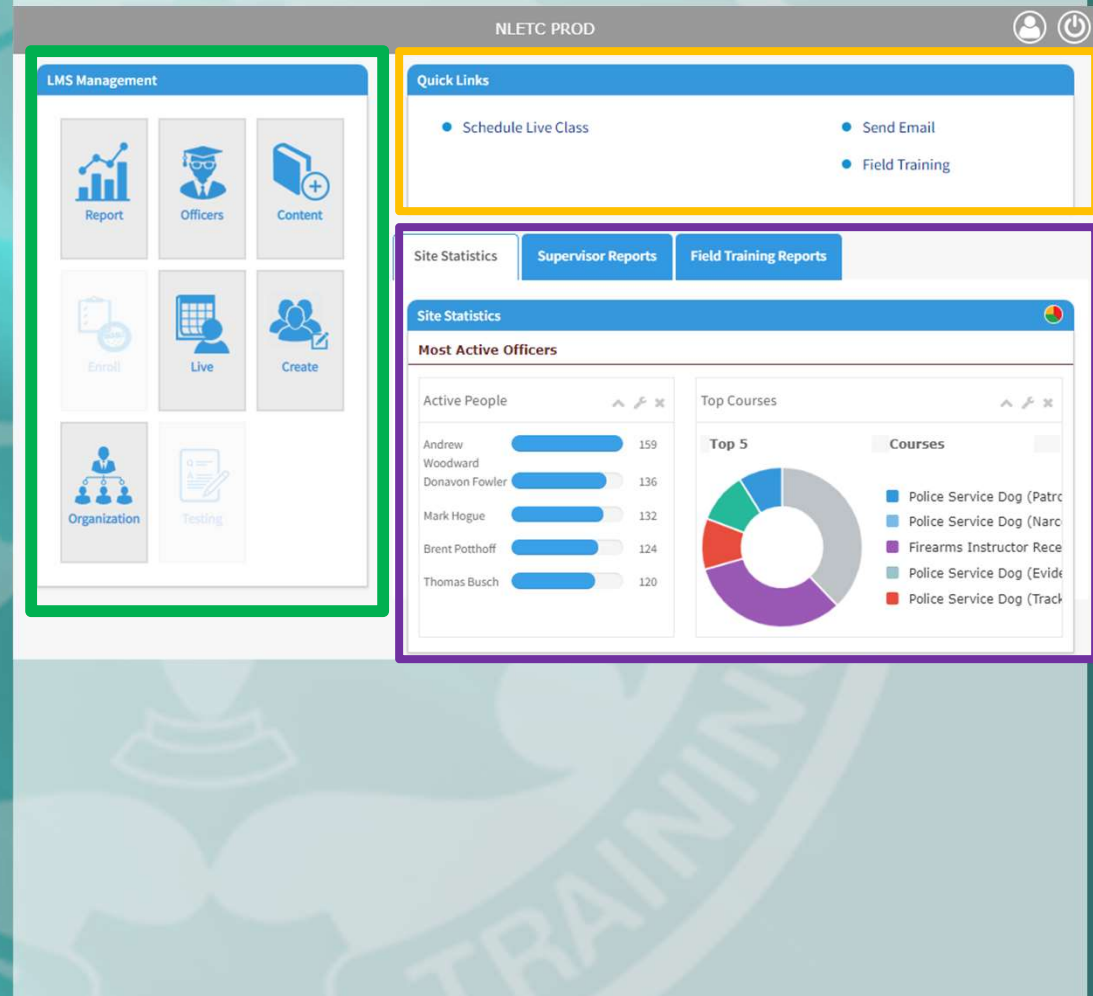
NLETC PROD

LMS Management

Report
Officers
Content
Enroll
Live
Create
Organization
Testing

Quick Links

Schedule Live Class
Send Email
Field Training

Site Statistics
Supervisor Reports
Field Training Reports

Site Statistics

Most Active Officers

Active People

| Andrew Woodward | 159 |
|---|---|
| Donavon Fowler | 136 |
| Mark Hogue | 132 |
| Brent Potthoff | 124 |
| Thomas Busch | 120 |

Top Courses

Top 5
Courses

Police Service Dog (Patr
Police Service Dog (Narc
Firearms Instructor Rece
Police Service Dog (Evide
Police Service Dog (Track

TRAINI